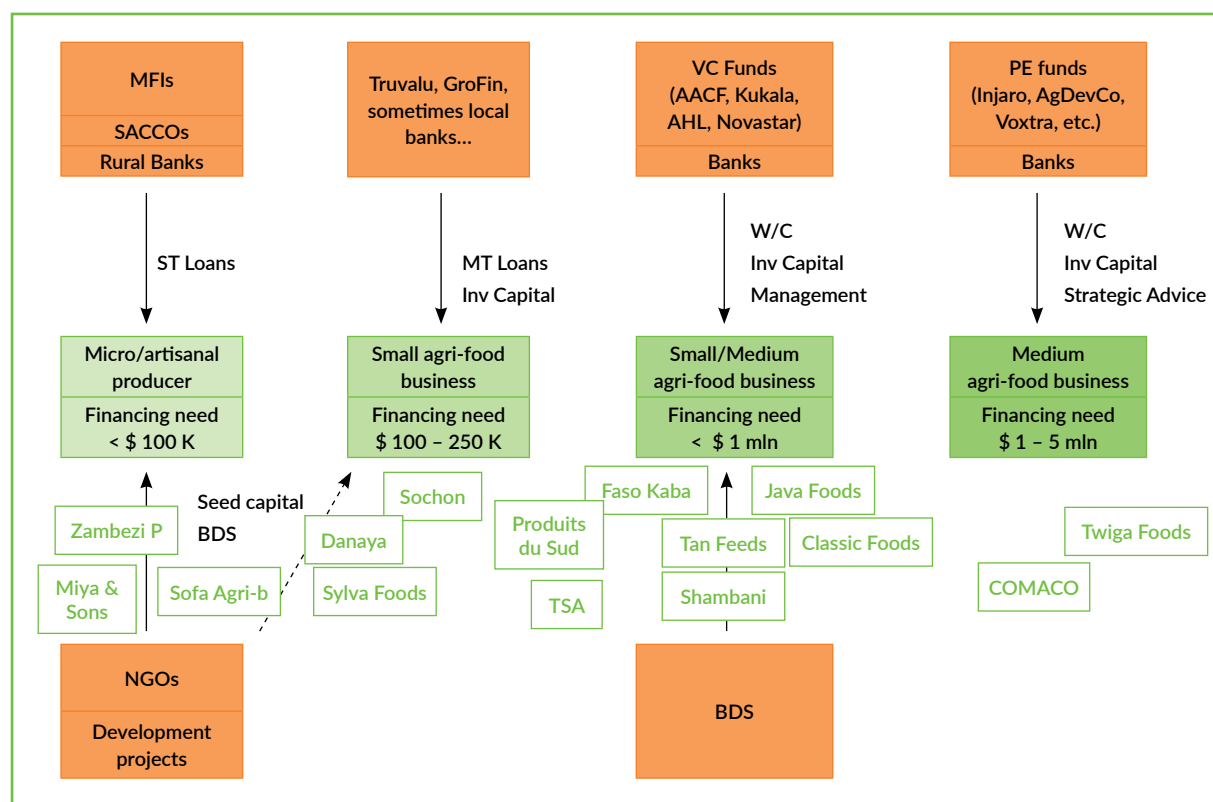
MFIs
SACCOs
Rural Banks

Truvalu, GroFin, sometimes local banks…

VC Funds (AACF, Kukala, AHL, Novastar)
Banks

PE funds (Injaro, AgDevCo, Voxtra, etc.)
Banks

ST Loans

MT Loans
Inv Capital

W/C
Inv Capital
Management

W/C
Inv Capital
Strategic Advice

Micro/artisanal producer
Financing need
< $ 100 K

Small agri-food business
Financing need
$ 100 – 250 K

Small/Medium agri-food business
Financing need
< $ 1 mln

Medium agri-food business
Financing need
$ 1 – 5 mln

Seed capital
BDS

Zambezi P
Miya & Sons
Sofa Agri-b
Sochon
Danaya
Sylva Foods
Faso Kaba
Produits du Sud
TSA
Java Foods
Tan Feeds
Classic Foods
Shambani
Twiga Foods
COMACO

NGOs
Development projects

BDS